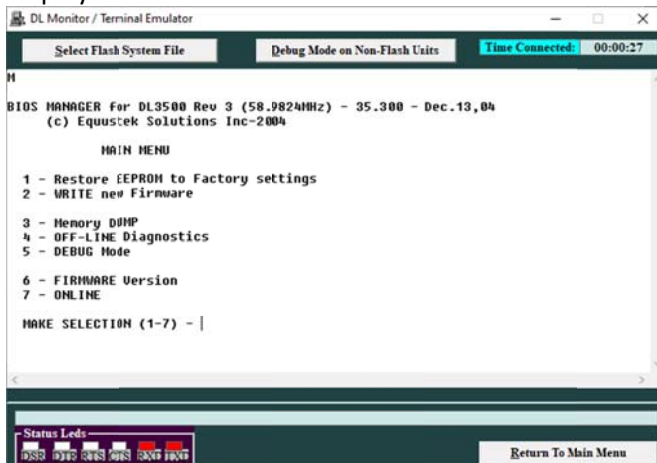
DL Monitor / Terminal Emulator

Select Flash System File

Debug Mode on Non-Flash Units

Time Connected: 00:00:27

M

BIOS MANAGER for DL3500 Rev 3 (58.9824MHz) - 35.300 - Dec.13,04
(c) Equustek Solutions Inc-2004

MAIN MENU

1 - Restore EEPROM to Factory settings
2 - WRITE new Firmware

3 - Memory DUMP
4 - OFF-LINE Diagnostics
5 - DEBUG Mode

6 - FIRMWARE Version
7 - ONLINE

MAKE SELECTION (1-7) -

Status Leds
DSR DTR RTS CTS RXD TXD

Return To Main Menu